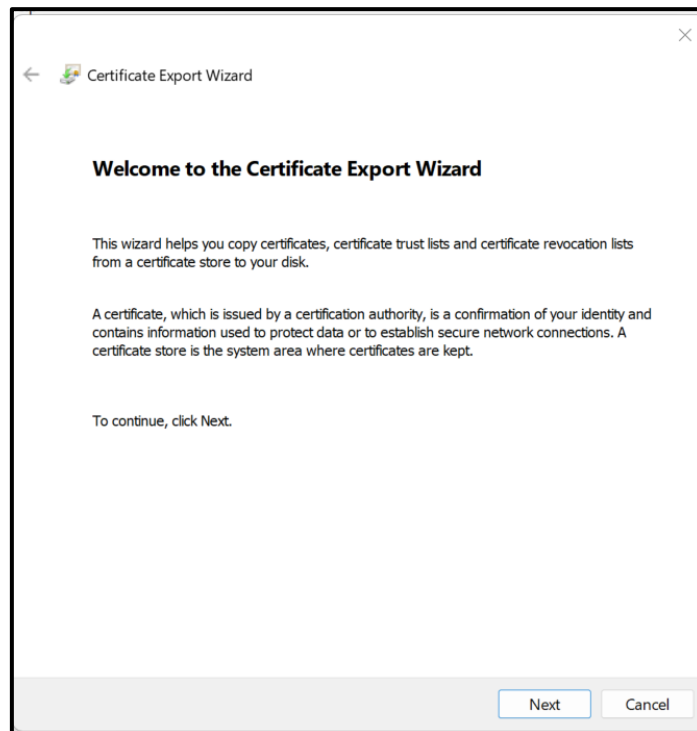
Certificate Export Wizard

Welcome to the Certificate Export Wizard

This wizard helps you copy certificates, certificate trust lists and certificate revocation lists from a certificate store to your disk.

A certificate, which is issued by a certification authority, is a confirmation of your identity and contains information used to protect data or to establish secure network connections. A certificate store is the system area where certificates are kept.

To continue, click Next.

Next Cancel